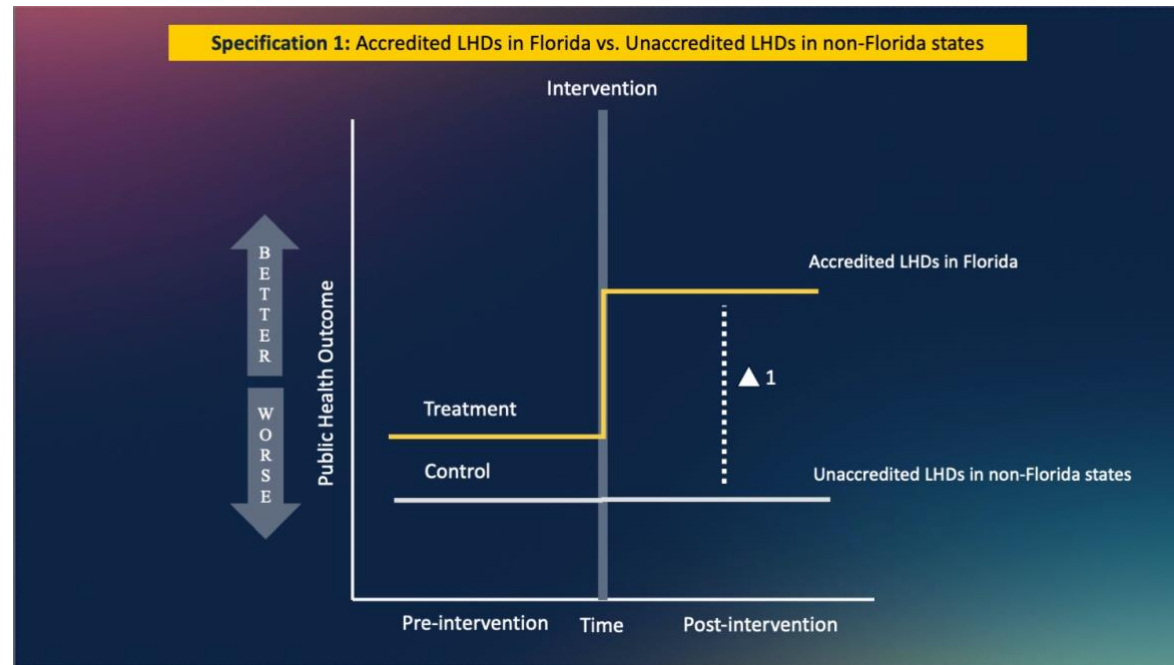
Specification 1: Accredited LHDs in Florida vs. Unaccredited LHDs in non-Florida states

Intervention

BETTER

WORSE

Public Health Outcome

Accredited LHDs in Florida

▲ 1

Treatment

Control

Unaccredited LHDs in non-Florida states

Pre-intervention Time Post-intervention